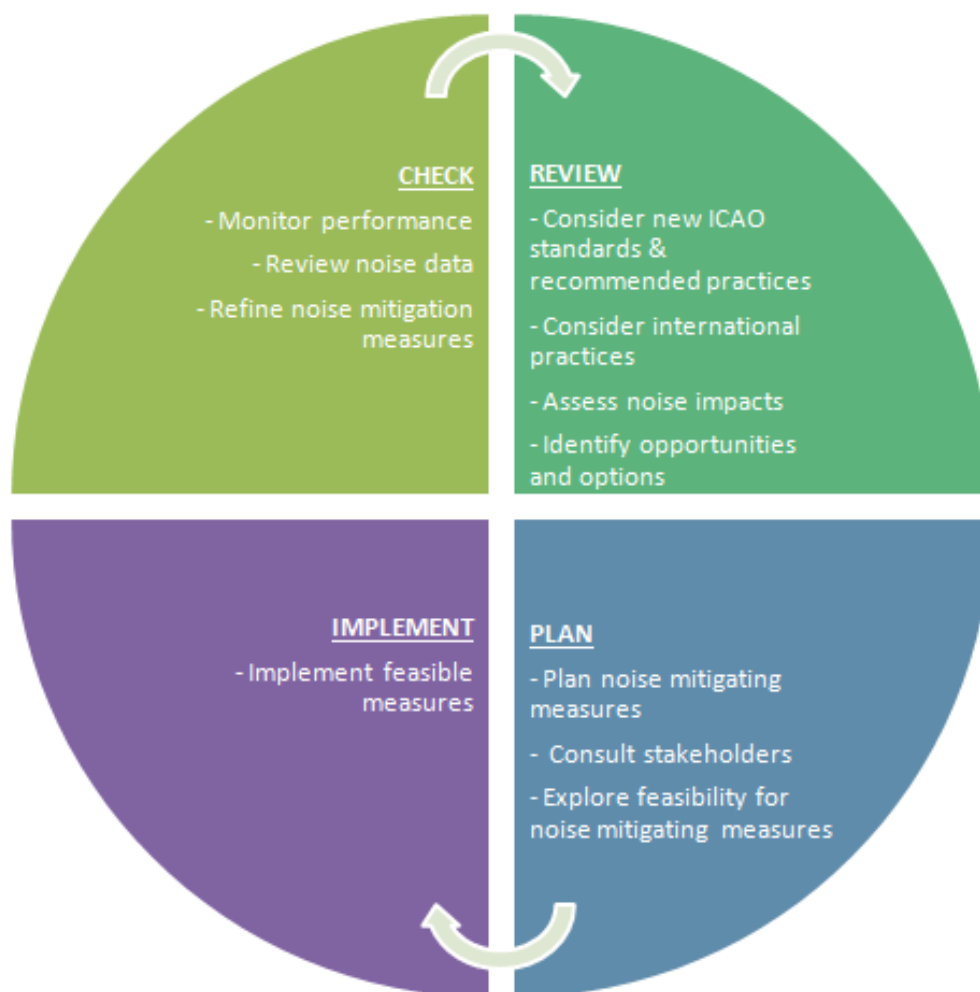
CHECK

- Monitor performance

- Review noise data

- Refine noise mitigation measures

REVIEW

- Consider new ICAO standards & recommended practices

- Consider international practices

- Assess noise impacts

- Identify opportunities and options

IMPLEMENT

- Implement feasible measures

PLAN

- Plan noise mitigating measures

- Consult stakeholders

- Explore feasibility for noise mitigating measures